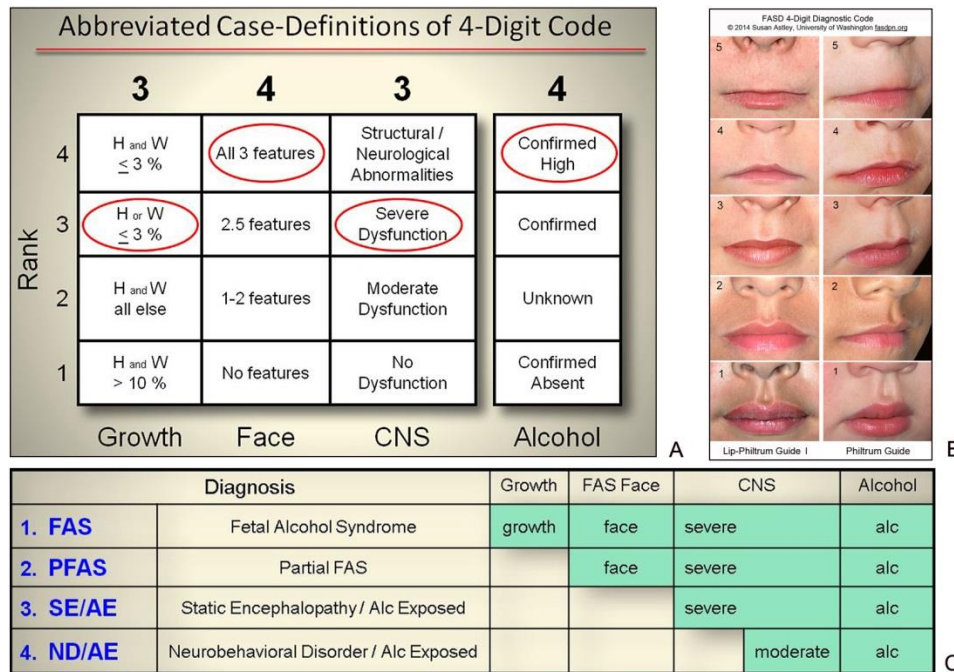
Abbreviated Case-Definitions of 4-Digit Code

| Rank | 3 | 4 | 3 | 4 |
|---|---|---|---|---|
| 4 | H and W $\leq$ 3 % | All 3 features | Structural / Neurological Abnormalities | Confirmed High |
| 3 | H or W $\leq$ 3 % | 2.5 features | Severe Dysfunction | Confirmed |
| 2 | H and W all else | 1-2 features | Moderate Dysfunction | Unknown |
| 1 | H and W > 10 % | No features | No Dysfunction | Confirmed Absent |
| | Growth | Face | CNS | Alcohol |

A

FASD 4-Digit Diagnostic Code
© 2014 Susan Astley, University of Washington fasdpn.org

5 5
4 4
3 3
2 2
1 1

Lip-Philtrum Guide I    Philtrum Guide

B

| Diagnosis | | Growth | FAS Face | CNS | | Alcohol |
|---|---|---|---|---|---|---|
| 1. FAS | Fetal Alcohol Syndrome | growth | face | severe | | alc |
| 2. PFAS | Partial FAS | | face | severe | | alc |
| 3. SE/AE | Static Encephalopathy / Alc Exposed | | | severe | | alc |
| 4. ND/AE | Neurobehavioral Disorder / Alc Exposed | | | | moderate | alc |

C